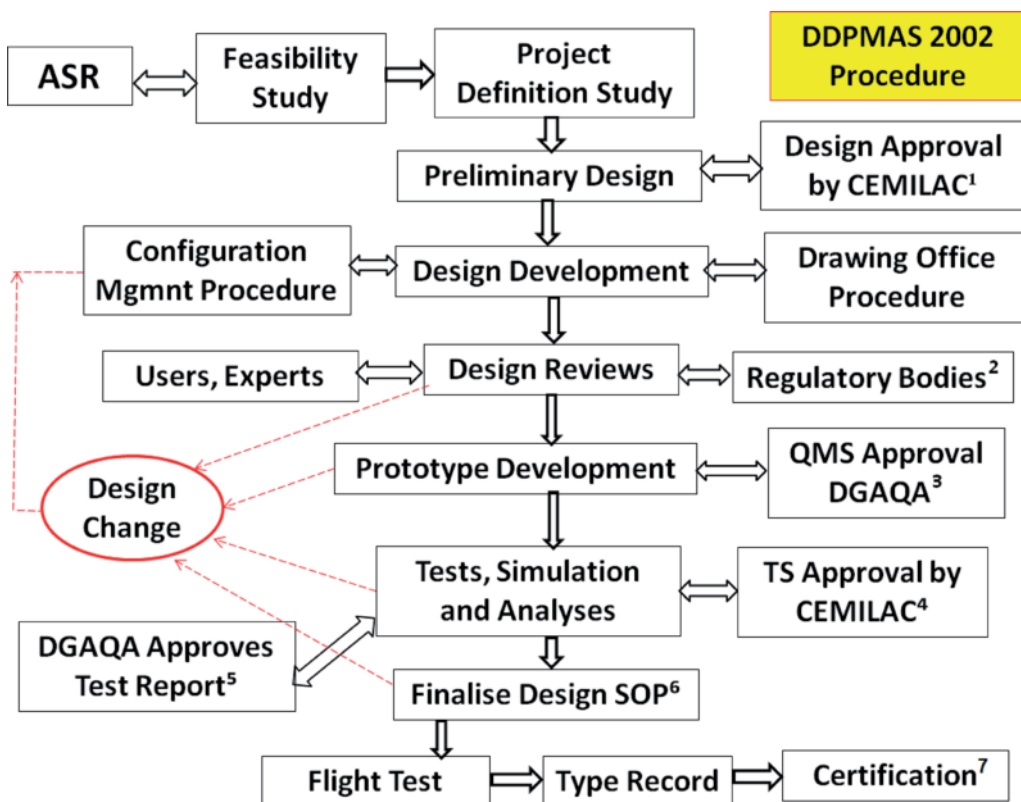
DDPMAS 2002 Procedure

ASR

Feasibility Study

Project Definition Study

Preliminary Design

Design Approval by CEMILAC$^1$

Configuration Mgmnt Procedure

Design Development

Drawing Office Procedure

Users, Experts

Design Reviews

Regulatory Bodies$^2$

Design Change

Prototype Development

QMS Approval DGAQA$^3$

Tests, Simulation and Analyses

TS Approval by CEMILAC$^4$

DGAQA Approves Test Report$^5$

Finalise Design SOP$^6$

Flight Test

Type Record

Certification$^7$